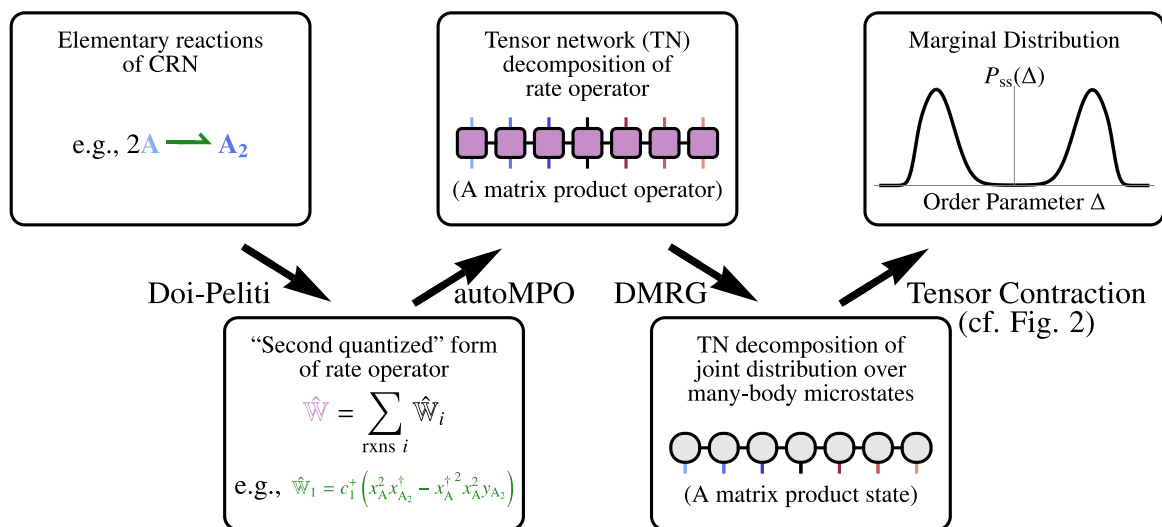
Elementary reactions of CRN

e.g., $2\mathbf{A} \rightharpoonup \mathbf{A_2}$

Tensor network (TN) decomposition of rate operator

(A matrix product operator)

Marginal Distribution

$P_{\mathrm{ss}}(\Delta)$

Order Parameter $\Delta$

Doi-Peliti

autoMPO

DMRG

Tensor Contraction (cf. Fig. 2)

“Second quantized” form of rate operator

$\hat{\mathbb{W}} = \sum_{\text{rxns } i} \hat{\mathbb{W}}_i$

e.g., $\hat{\mathbb{W}}_1 = c_1^+ \left( x_{\mathrm{A}}^2 x_{\mathrm{A}_2}^\dagger - x_{\mathrm{A}}^{\dagger\,2} x_{\mathrm{A}}^2 y_{\mathrm{A}_2} \right)$

TN decomposition of joint distribution over many-body microstates

(A matrix product state)